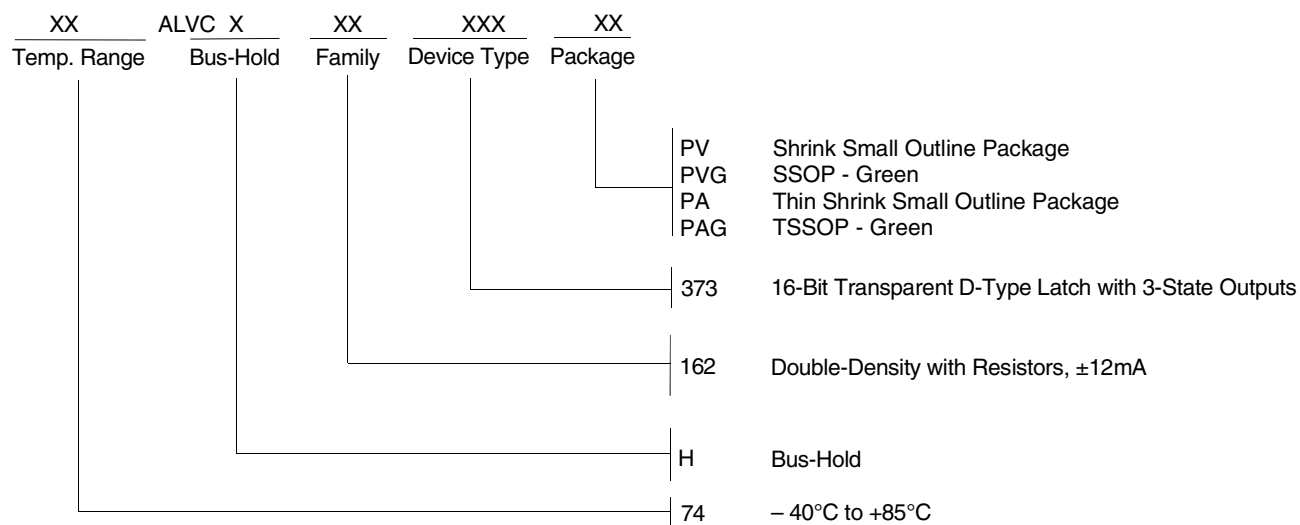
XX ALVC X XX XXX XX

Temp. Range Bus-Hold Family Device Type Package

PV Shrink Small Outline Package
PVG SSOP - Green
PA Thin Shrink Small Outline Package
PAG TSSOP - Green

373 16-Bit Transparent D-Type Latch with 3-State Outputs

162 Double-Density with Resistors, ±12mA

H Bus-Hold

74 – 40°C to +85°C